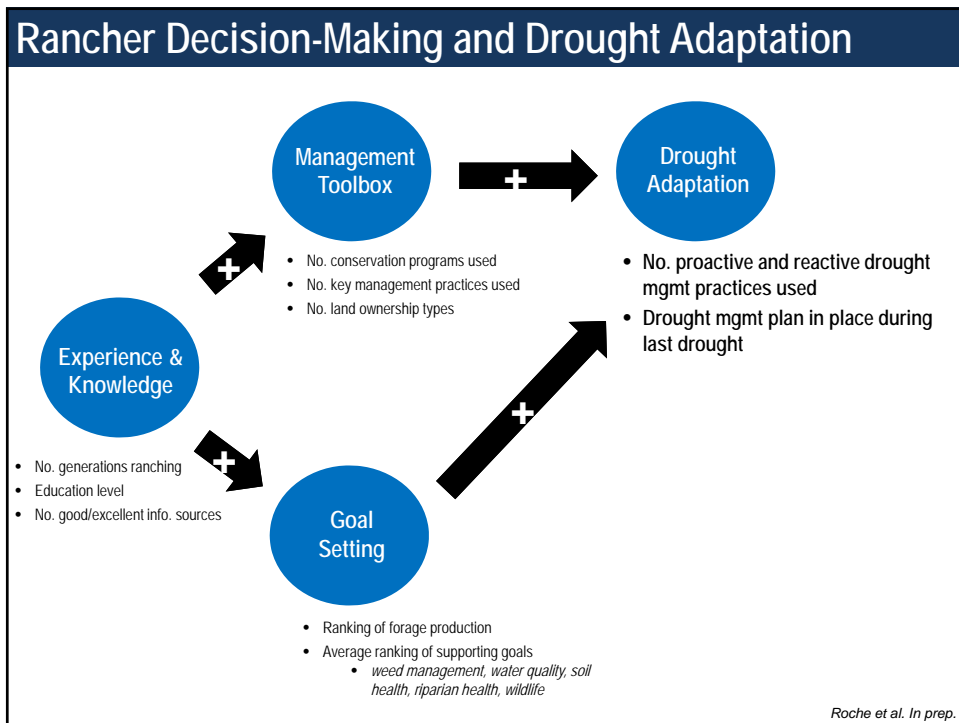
Rancher Decision-Making and Drought Adaptation

Management Toolbox

+

Drought Adaptation

+

- No. conservation programs used
- No. key management practices used
- No. land ownership types

- No. proactive and reactive drought mgmt practices used
- Drought mgmt plan in place during last drought

Experience & Knowledge

+

+

- No. generations ranching
- Education level
- No. good/excellent info. sources

Goal Setting

- Ranking of forage production
- Average ranking of supporting goals
  - weed management, water quality, soil health, riparian health, wildlife

Roche et al. In prep.